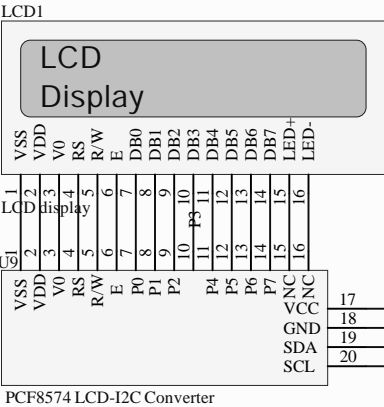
LCD1

LCD
Display

VSS
VDD
V0
RS
R/W
E
DB0
DB1
DB2
DB3
DB4
DB5
DB6
DB7
LED+
LED-

1
2
3
4
5
6
7
8
9
10
11
12
13
14
15
16

LCD display

P3

U9

1
2
3
4
5
6
7
8
9
10
11
12
13
14
15
16

VSS
VDD
V0
RS
R/W
E
P0
P1
P2
P4
P5
P6
P7
NC
NC

VCC 17
GND 18
SDA 19
SCL 20

PCF8574 LCD-I2C Converter